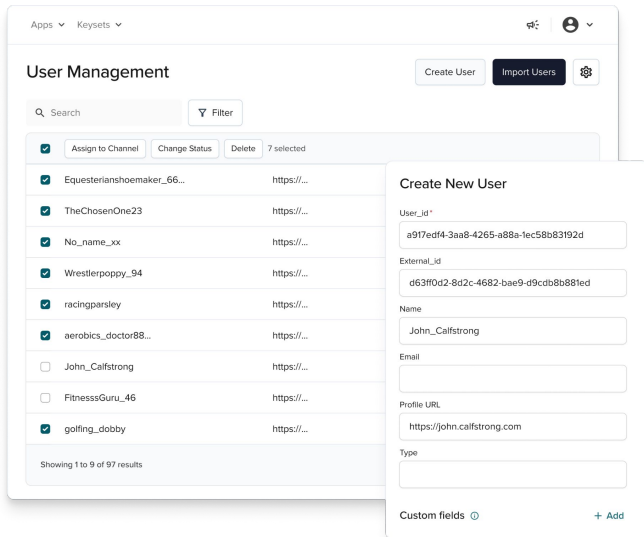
Apps Keysets

User Management

Create User Import Users

Search

Filter

Assign to Channel Change Status Delete 7 selected

| | | |
|---|---|---|
| ☑ | Equesterianshoemaker_66... | https://... |
| ☑ | TheChosenOne23 | https://... |
| ☑ | No_name_xx | https://... |
| ☑ | Wrestlerpoppy_94 | https://... |
| ☑ | racingparsley | https://... |
| ☑ | aerobics_doctor88... | https://... |
| ☐ | John_Calfstrong | https://... |
| ☐ | FitnesssGuru_46 | https://... |
| ☑ | golfing_dobby | https://... |

Showing 1 to 9 of 97 results

Create New User

User_id*

a917edf4-3aa8-4265-a88a-1ec58b83192d

External_id

d63ff0d2-8d2c-4682-bae9-d9cdb8b881ed

Name

John_Calfstrong

Email

Profile URL

https://john.calfstrong.com

Type

Custom fields

+ Add